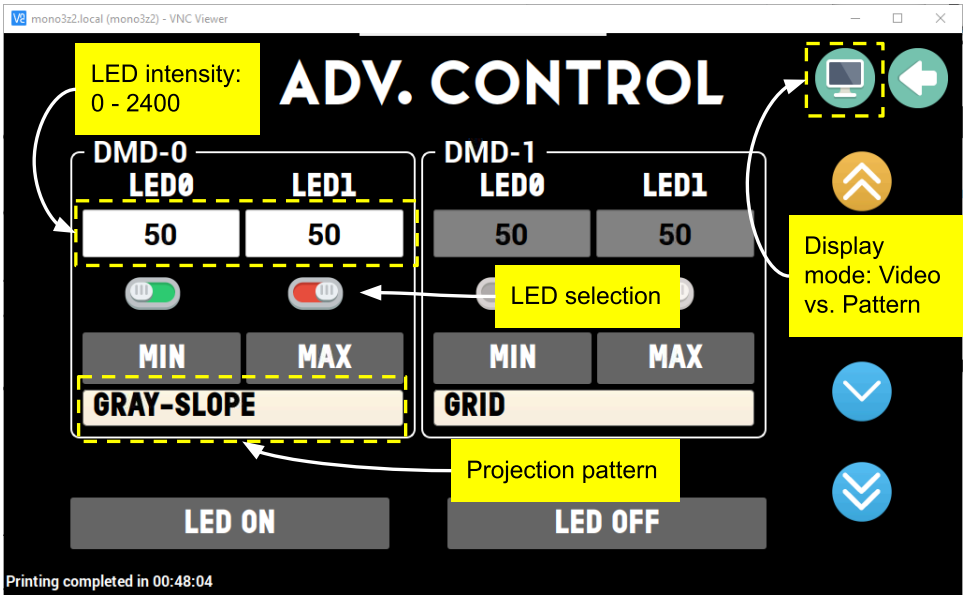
mono3z2.local (mono3z2) - VNC Viewer

LED intensity: 0 - 2400

ADV. CONTROL

DMD-0
LED0 LED1
50 50

DMD-1
LED0 LED1
50 50

LED selection

Display mode: Video vs. Pattern

MIN MAX
GRAY-SLOPE

MIN MAX
GRID

Projection pattern

LED ON
LED OFF

Printing completed in 00:48:04